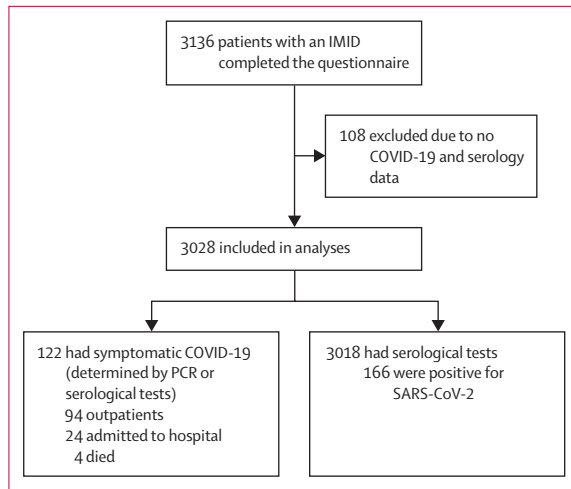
3136 patients with an IMID completed the questionnaire

108 excluded due to no COVID-19 and serology data

3028 included in analyses

122 had symptomatic COVID-19 (determined by PCR or serological tests)
94 outpatients
24 admitted to hospital
4 died

3018 had serological tests
166 were positive for SARS-CoV-2